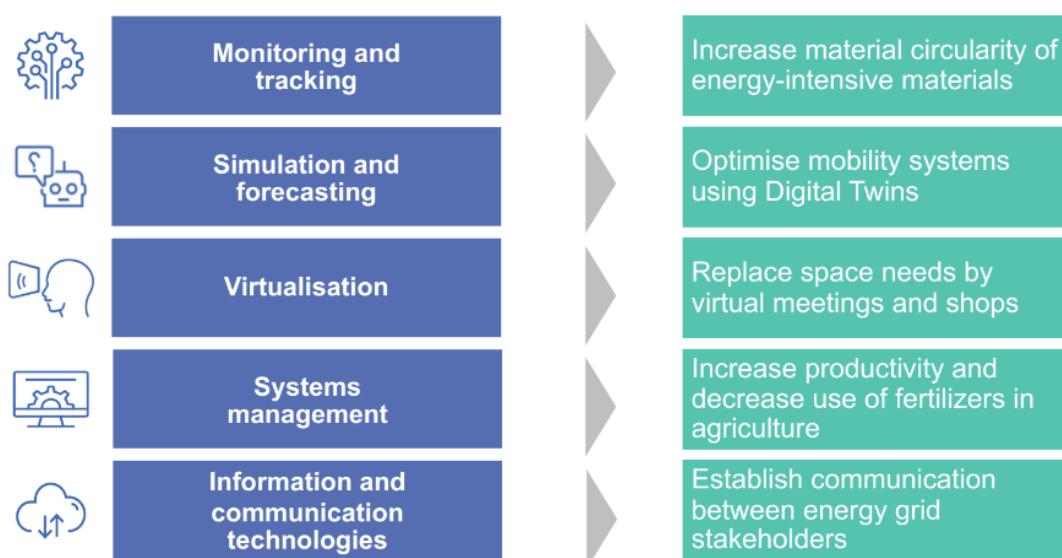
Monitoring and tracking

Increase material circularity of energy-intensive materials

Simulation and forecasting

Optimise mobility systems using Digital Twins

Virtualisation

Replace space needs by virtual meetings and shops

Systems management

Increase productivity and decrease use of fertilizers in agriculture

Information and communication technologies

Establish communication between energy grid stakeholders